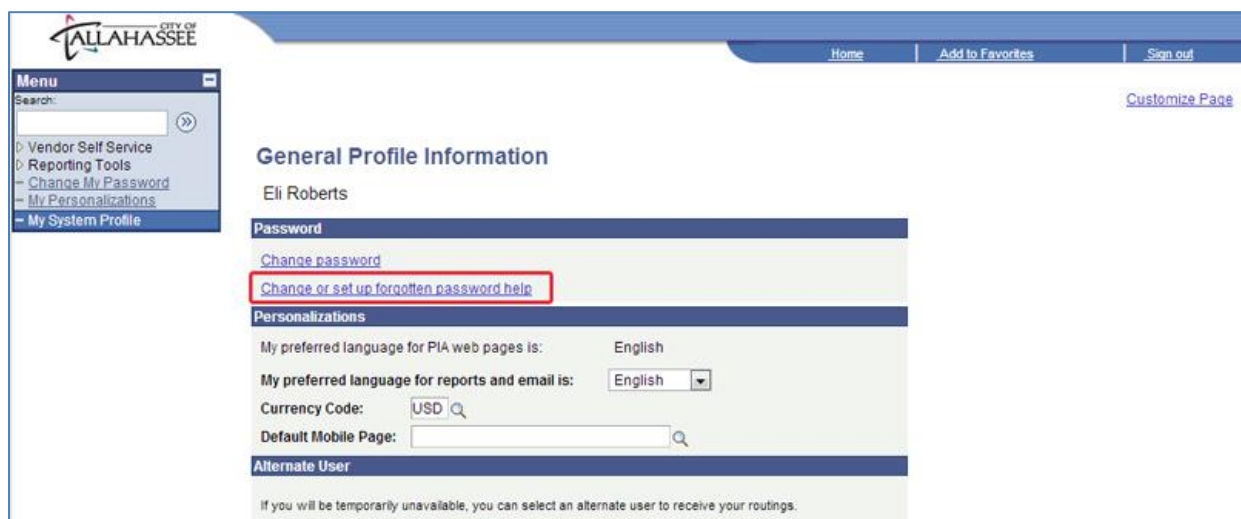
CITY OF
TALLAHASSEE

Home | Add to Favorites | Sign out

Menu
Search:

Vendor Self Service
Reporting Tools
Change My Password
My Personalizations
My System Profile

Customize Page

General Profile Information

Eli Roberts

Password

Change password

Change or set up forgotten password help

Personalizations

My preferred language for PIA web pages is: English

My preferred language for reports and email is: English

Currency Code: USD

Default Mobile Page:

Alternate User

If you will be temporarily unavailable, you can select an alternate user to receive your routings.